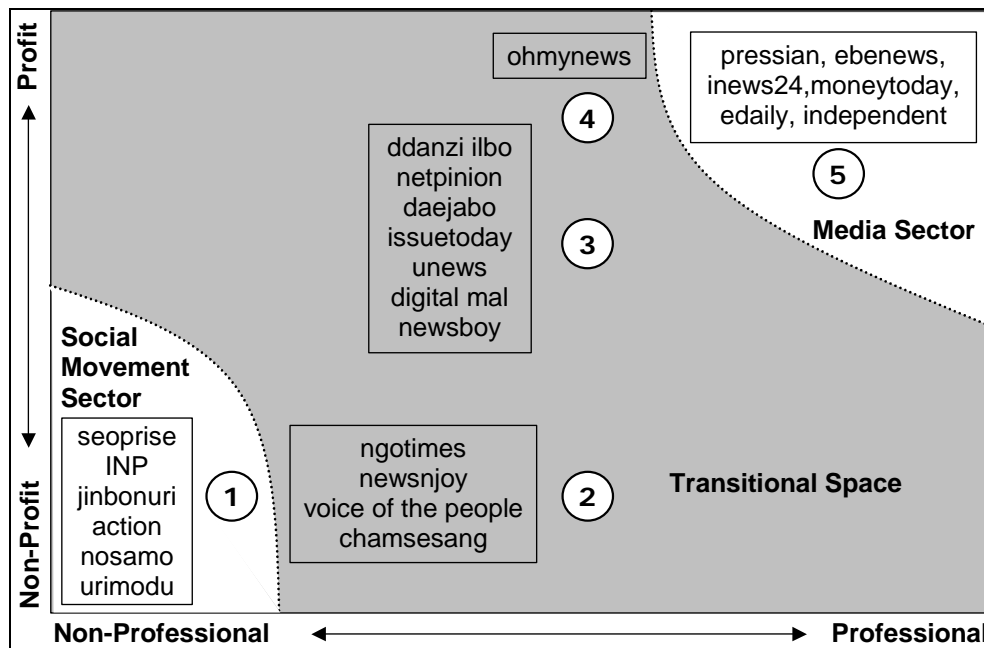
Profit

Non-Profit

ohmynews

4

pressian, ebenews, inews24,moneytoday, edaily, independent

5

Media Sector

ddanzi ilbo
netpinion
daejabo
issuetoday
unews
digital mal
newsboy

3

Social Movement Sector

seoprise
INP
jinbonuri
action
nosamo
urimodu

1

ngotimes
newsnjoy
voice of the people
chamsesang

2

Transitional Space

Non-Professional

Professional